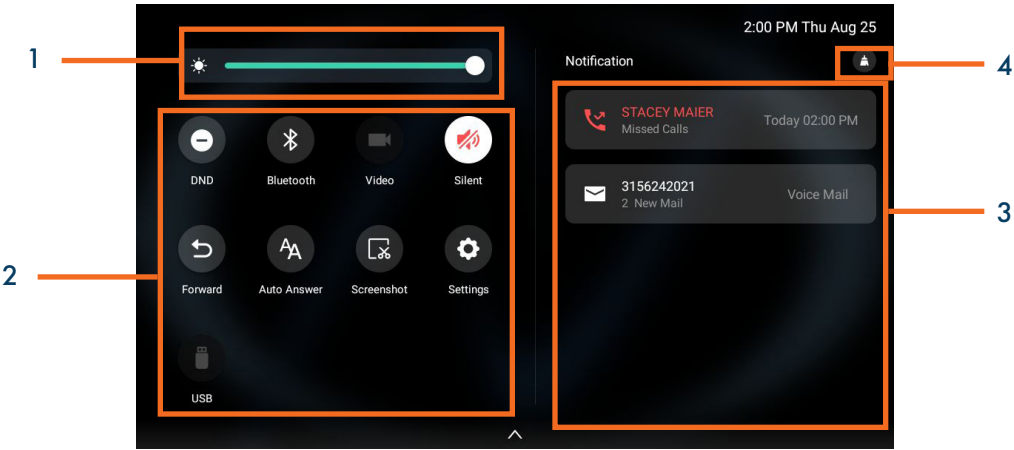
2:00 PM Thu Aug 25

1

Notification

4

DND

Bluetooth

Video

Silent

Forward

Auto Answer

Screenshot

Settings

USB

2

STACEY MAIER
Missed Calls

Today 02:00 PM

3156242021
2 New Mail

Voice Mail

3